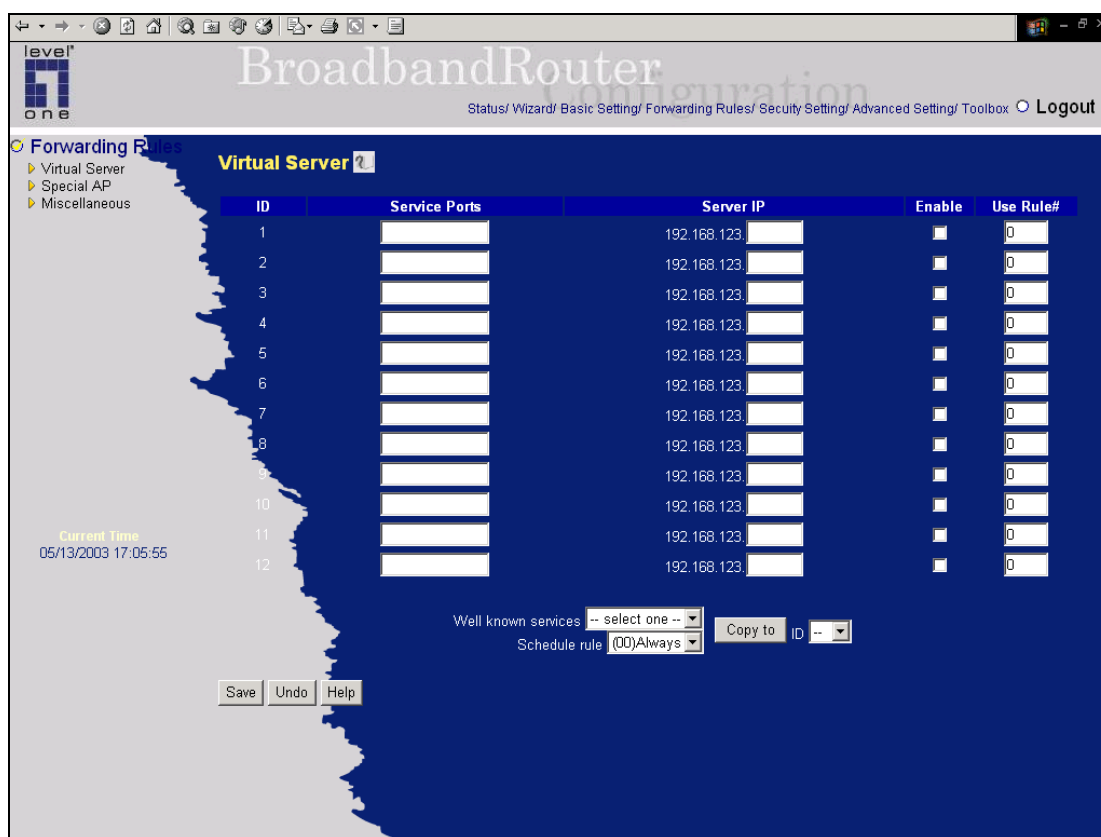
level one

BroadbandRouter Configuration

Status/ Wizard/ Basic Setting/ Forwarding Rules/ Secuity Setting/ Advanced Setting/ Toolbox Logout

Forwarding Rules
Virtual Server
Special AP
Miscellaneous

Current Time
05/13/2003 17:05:55

Virtual Server

| ID | Service Ports | Server IP | Enable | Use Rule# |
|---|---|---|---|---|
| 1 | | 192.168.123. | | 0 |
| 2 | | 192.168.123. | | 0 |
| 3 | | 192.168.123. | | 0 |
| 4 | | 192.168.123. | | 0 |
| 5 | | 192.168.123. | | 0 |
| 6 | | 192.168.123. | | 0 |
| 7 | | 192.168.123. | | 0 |
| 8 | | 192.168.123. | | 0 |
| 9 | | 192.168.123. | | 0 |
| 10 | | 192.168.123. | | 0 |
| 11 | | 192.168.123. | | 0 |
| 12 | | 192.168.123. | | 0 |

Well known services -- select one --
Schedule rule (00)Always
Copy to ID --

Save Undo Help